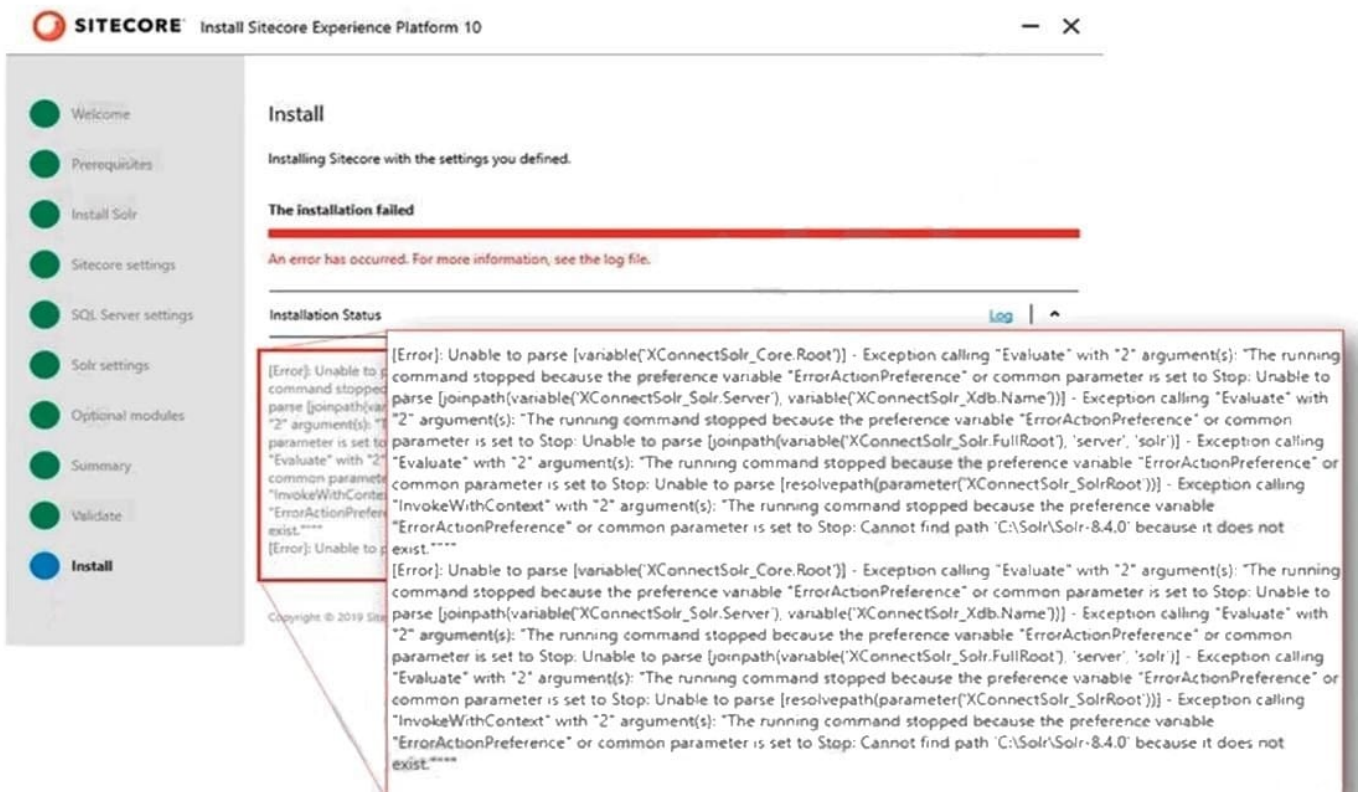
SITECORE Install Sitecore Experience Platform 10

Welcome

Prerequisites

Install Solr

Sitecore settings

SQL Server settings

Solr settings

Optional modules

Summary

Validate

Install

Install

Installing Sitecore with the settings you defined.

The installation failed

An error has occurred. For more information, see the log file.

Installation Status

Log

[Error]: Unable to p command stopped parse [joinpath(var "2" argument(s): "T parameter is set to "Evaluate" with "2" common paramete "InvokeWithContex "ErrorActionPrefere exist."""
[Error]: Unable to p

Copyright © 2019 Site

[Error]: Unable to parse [variable('XConnectSolr_Core.Root')] - Exception calling "Evaluate" with "2" argument(s): "The running command stopped because the preference variable "ErrorActionPreference" or common parameter is set to Stop: Unable to parse [joinpath(variable('XConnectSolr_Solr.Server'), variable('XConnectSolr_Xdb.Name'))] - Exception calling "Evaluate" with "2" argument(s): "The running command stopped because the preference variable "ErrorActionPreference" or common parameter is set to Stop: Unable to parse [joinpath(variable('XConnectSolr_Solr.FullRoot'), 'server', 'solr')] - Exception calling "Evaluate" with "2" argument(s): "The running command stopped because the preference variable "ErrorActionPreference" or common parameter is set to Stop: Unable to parse [resolvepath(parameter('XConnectSolr_SolrRoot'))] - Exception calling "InvokeWithContext" with "2" argument(s): "The running command stopped because the preference variable "ErrorActionPreference" or common parameter is set to Stop: Cannot find path 'C:\Solr\Solr-8.4.0' because it does not exist.""""
[Error]: Unable to parse [variable('XConnectSolr_Core.Root')] - Exception calling "Evaluate" with "2" argument(s): "The running command stopped because the preference variable "ErrorActionPreference" or common parameter is set to Stop: Unable to parse [joinpath(variable('XConnectSolr_Solr.Server'), variable('XConnectSolr_Xdb.Name'))] - Exception calling "Evaluate" with "2" argument(s): "The running command stopped because the preference variable "ErrorActionPreference" or common parameter is set to Stop: Unable to parse [joinpath(variable('XConnectSolr_Solr.FullRoot'), 'server', 'solr')] - Exception calling "Evaluate" with "2" argument(s): "The running command stopped because the preference variable "ErrorActionPreference" or common parameter is set to Stop: Unable to parse [resolvepath(parameter('XConnectSolr_SolrRoot'))] - Exception calling "InvokeWithContext" with "2" argument(s): "The running command stopped because the preference variable "ErrorActionPreference" or common parameter is set to Stop: Cannot find path 'C:\Solr\Solr-8.4.0' because it does not exist.""""